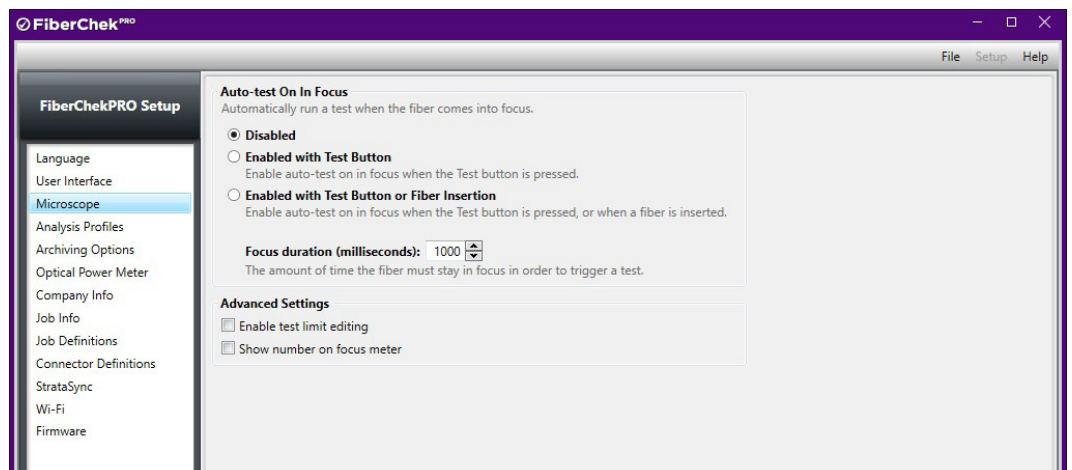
FiberChekPRO

File Setup Help

FiberChekPRO Setup

Language
User Interface
Microscope
Analysis Profiles
Archiving Options
Optical Power Meter
Company Info
Job Info
Job Definitions
Connector Definitions
StrataSync
Wi-Fi
Firmware

Auto-test On In Focus
Automatically run a test when the fiber comes into focus.

Disabled

Enabled with Test Button
Enable auto-test on in focus when the Test button is pressed.

Enabled with Test Button or Fiber Insertion
Enable auto-test on in focus when the Test button is pressed, or when a fiber is inserted.

Focus duration (milliseconds): 1000
The amount of time the fiber must stay in focus in order to trigger a test.

Advanced Settings
Enable test limit editing
Show number on focus meter